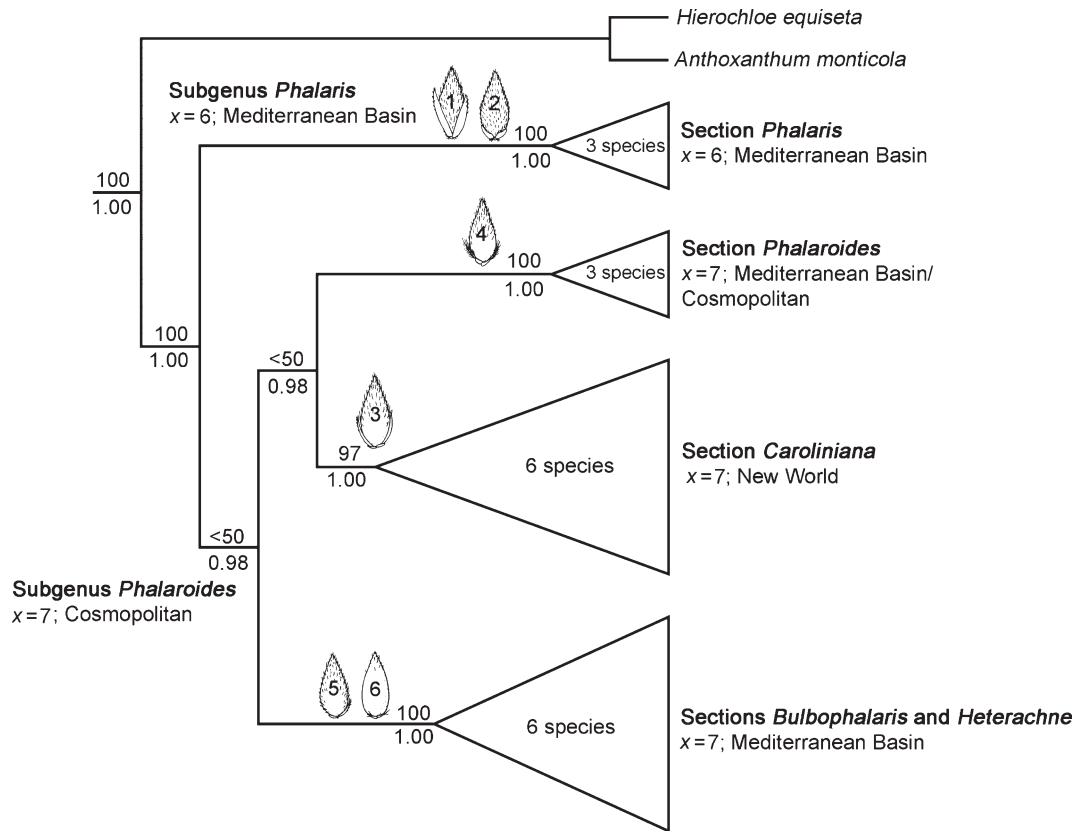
Hierochloe equiseta

Anthoxanthum monticola

Subgenus Phalaris
$x = 6$; Mediterranean Basin

1 2

100
1.00

3 species

Section Phalaris
$x = 6$; Mediterranean Basin

100
1.00

4

100
1.00

3 species

Section Phalaroides
$x = 7$; Mediterranean Basin/ Cosmopolitan

100
1.00

<50
0.98

3

97
1.00

6 species

Section Caroliniana
$x = 7$; New World

<50
0.98

Subgenus Phalaroides
$x = 7$; Cosmopolitan

5 6

100
1.00

6 species

Sections Bulbophalaris and Heterachne
$x = 7$; Mediterranean Basin